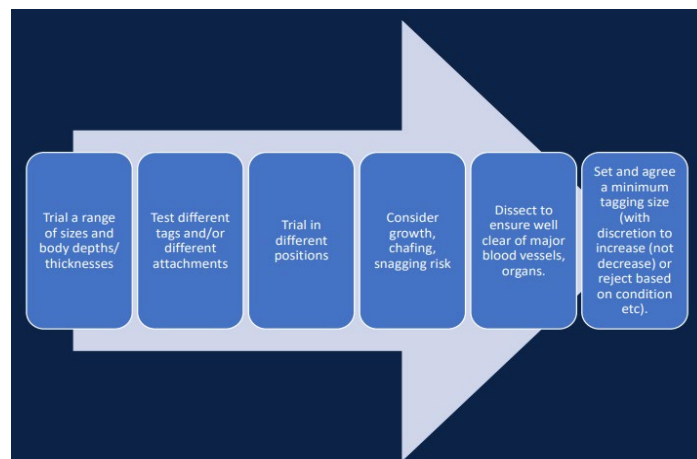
Trial a range of sizes and body depths/ thicknesses

Test different tags and/or different attachments

Trial in different positions

Consider growth, chafing, snagging risk

Dissect to ensure well clear of major blood vessels, organs.

Set and agree a minimum tagging size (with discretion to increase (not decrease) or reject based on condition etc).